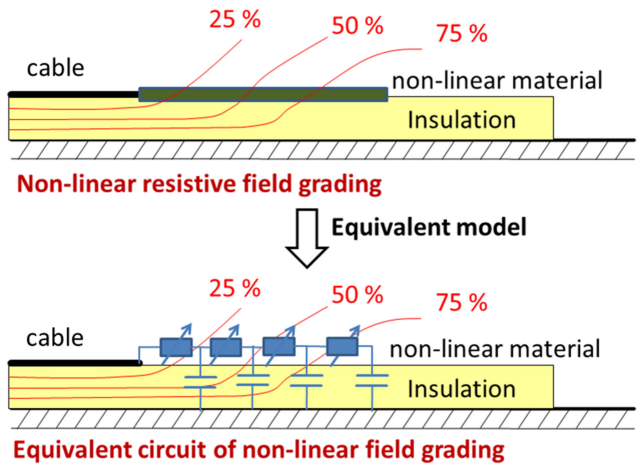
25 %
50 %
75 %
cable
non-linear material
Insulation
Non-linear resistive field grading
Equivalent model
25 %
50 %
75 %
cable
non-linear material
Insulation
Equivalent circuit of non-linear field grading